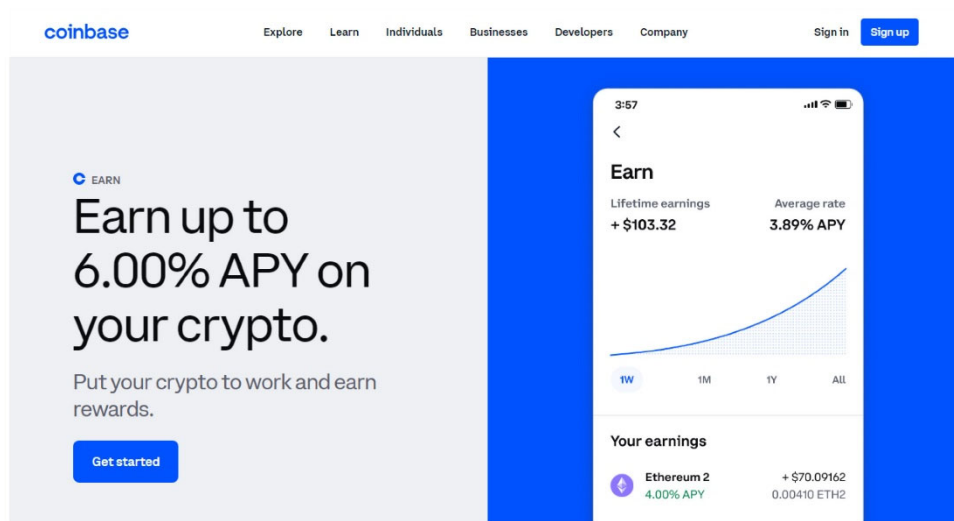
coinbase

Explore Learn Individuals Businesses Developers Company

Sign in Sign up

EARN

Earn up to 6.00% APY on your crypto.

Put your crypto to work and earn rewards.

Get started

3:57

Earn

Lifetime earnings
+ $103.32

Average rate
3.89% APY

1W 1M 1Y All

Your earnings

Ethereum 2
4.00% APY

+ $70.09162
0.00410 ETH2